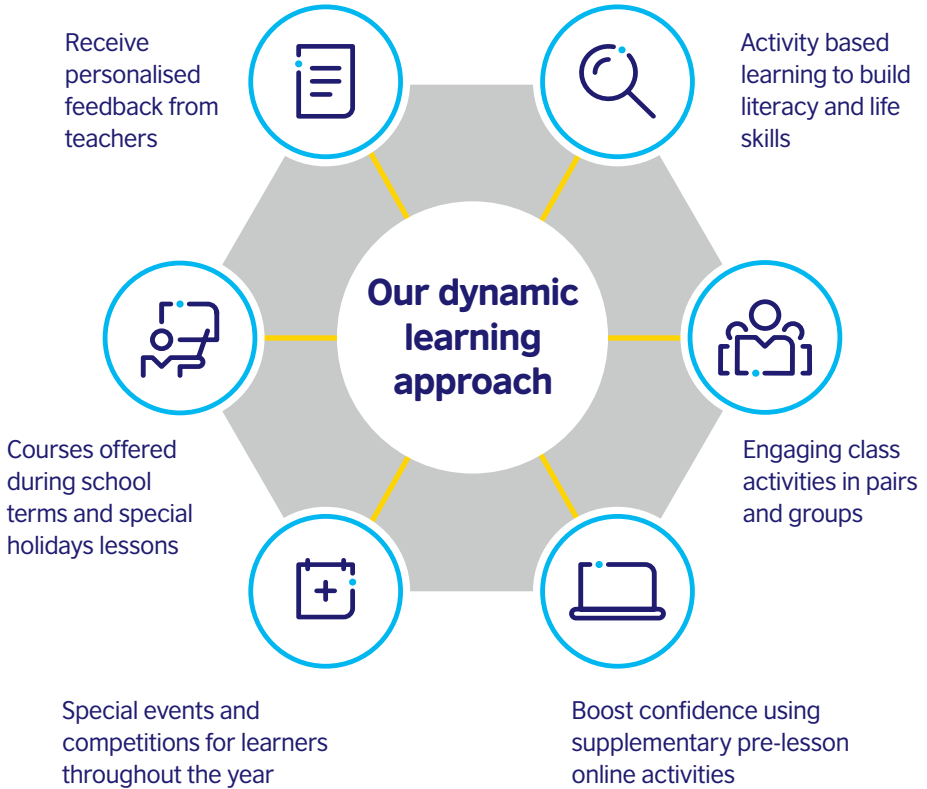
Receive personalised feedback from teachers

Activity based learning to build literacy and life skills

Our dynamic learning approach

Courses offered during school terms and special holidays lessons

Engaging class activities in pairs and groups

Special events and competitions for learners throughout the year

Boost confidence using supplementary pre-lesson online activities